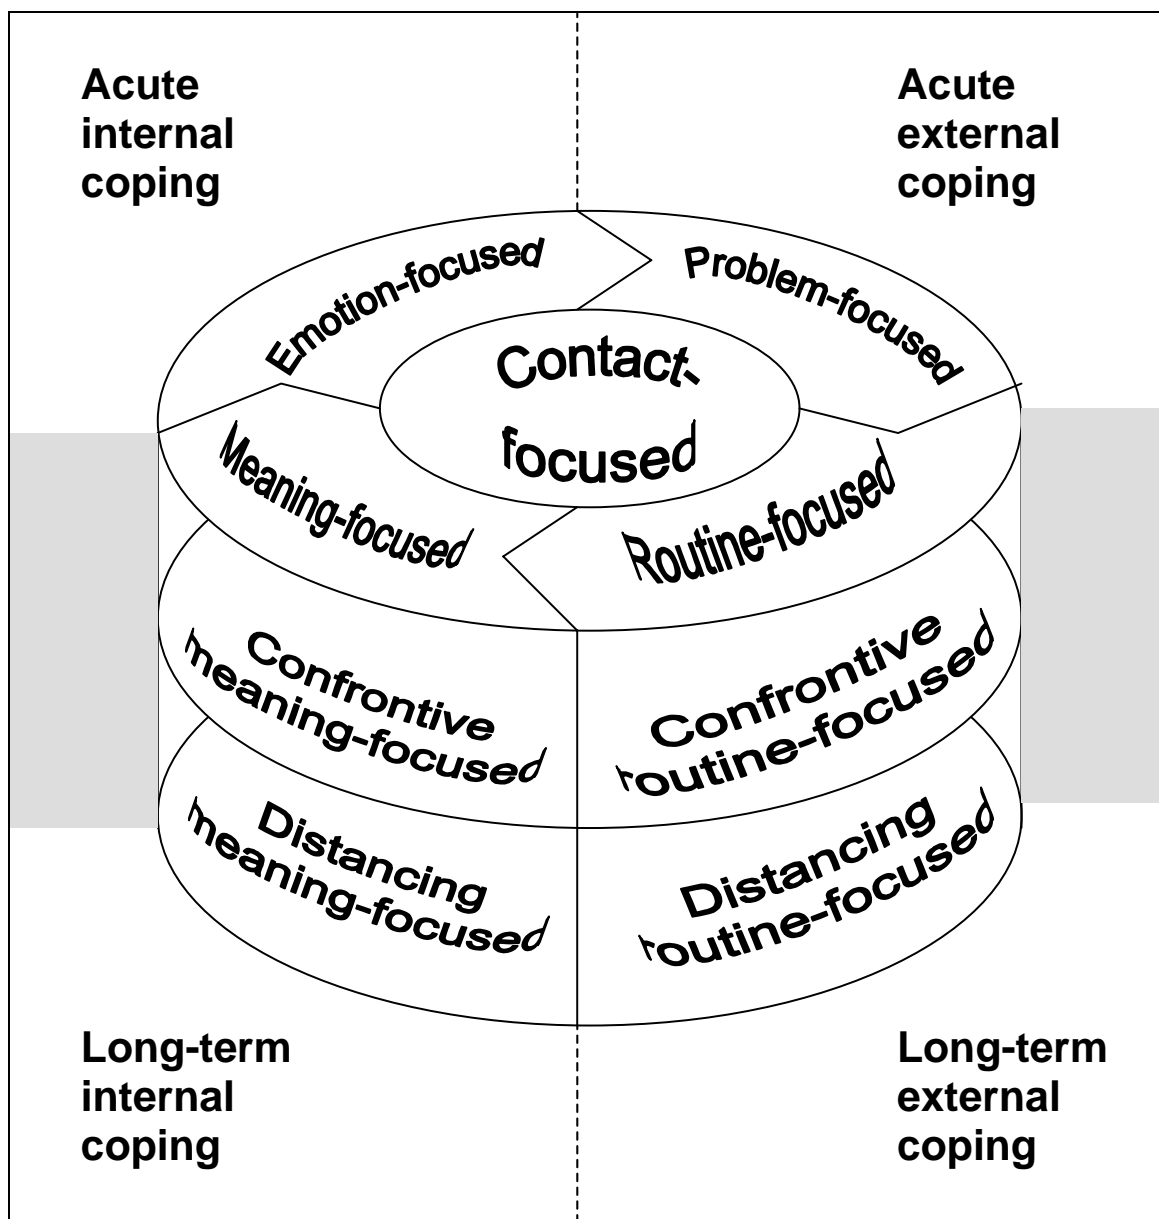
Acute internal coping

Acute external coping

Emotion-focused

Problem-focused

Contact-focused

Meaning-focused

Routine-focused

Confrontive meaning-focused

Confrontive routine-focused

Distancing meaning-focused

Distancing routine-focused

Long-term internal coping

Long-term external coping